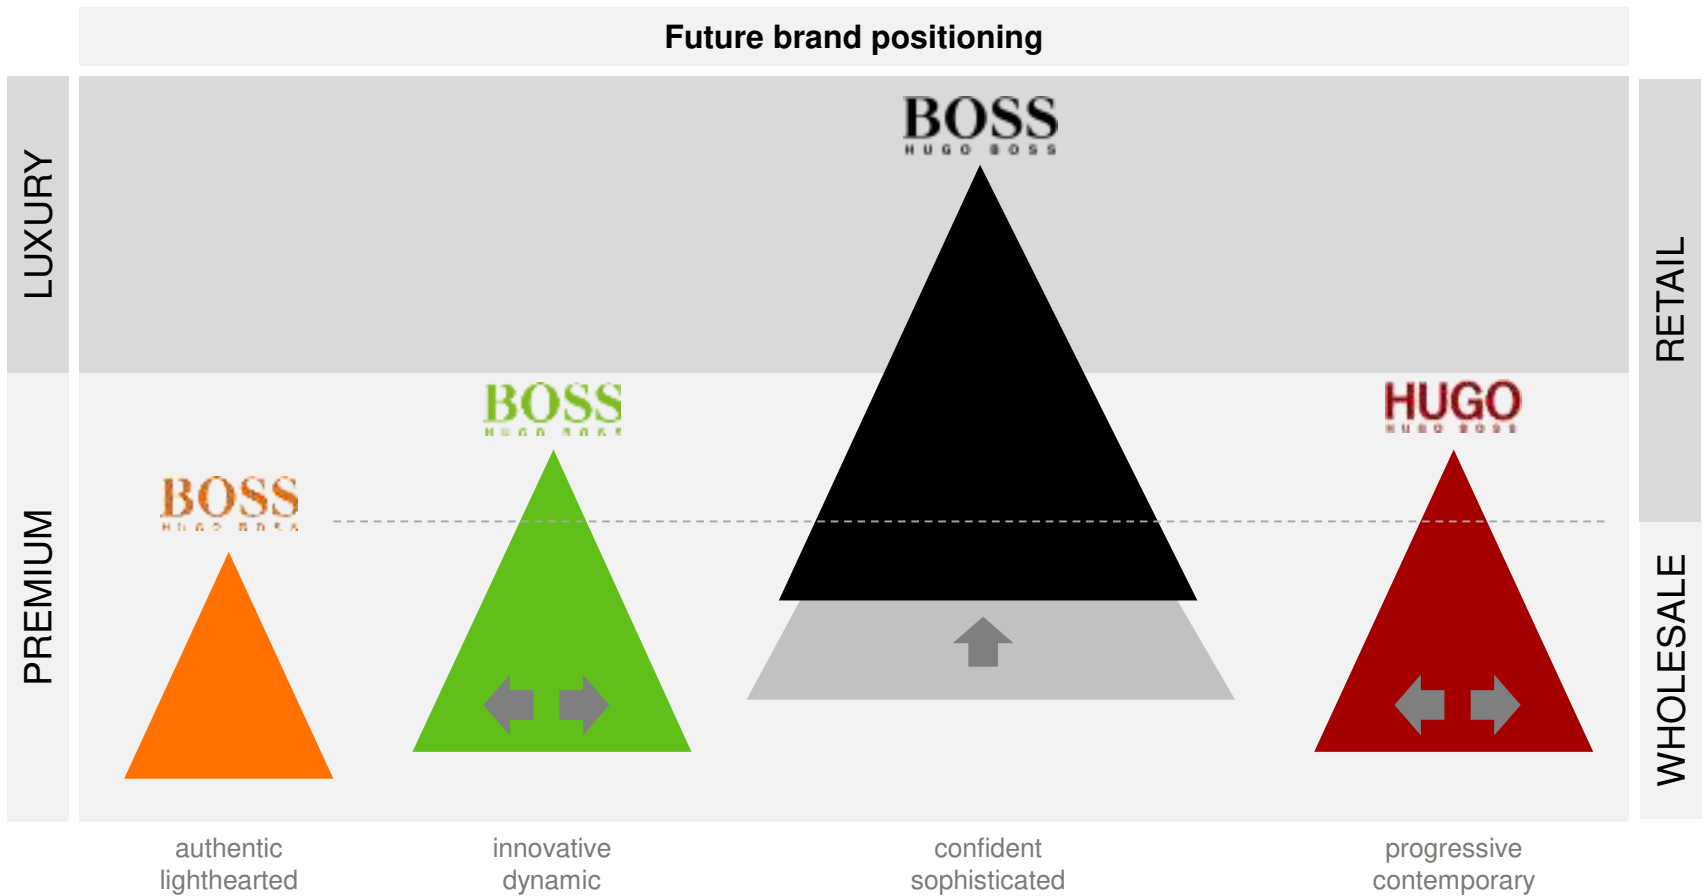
Future brand positioning

LUXURY

PREMIUM

RETAIL

WHOLESALE

BOSS
HUGO BOSS

BOSS
HUGO BOSS

BOSS
HUGO BOSS

HUGO
HUGO BOSS

authentic
lighthearted

innovative
dynamic

confident
sophisticated

progressive
contemporary